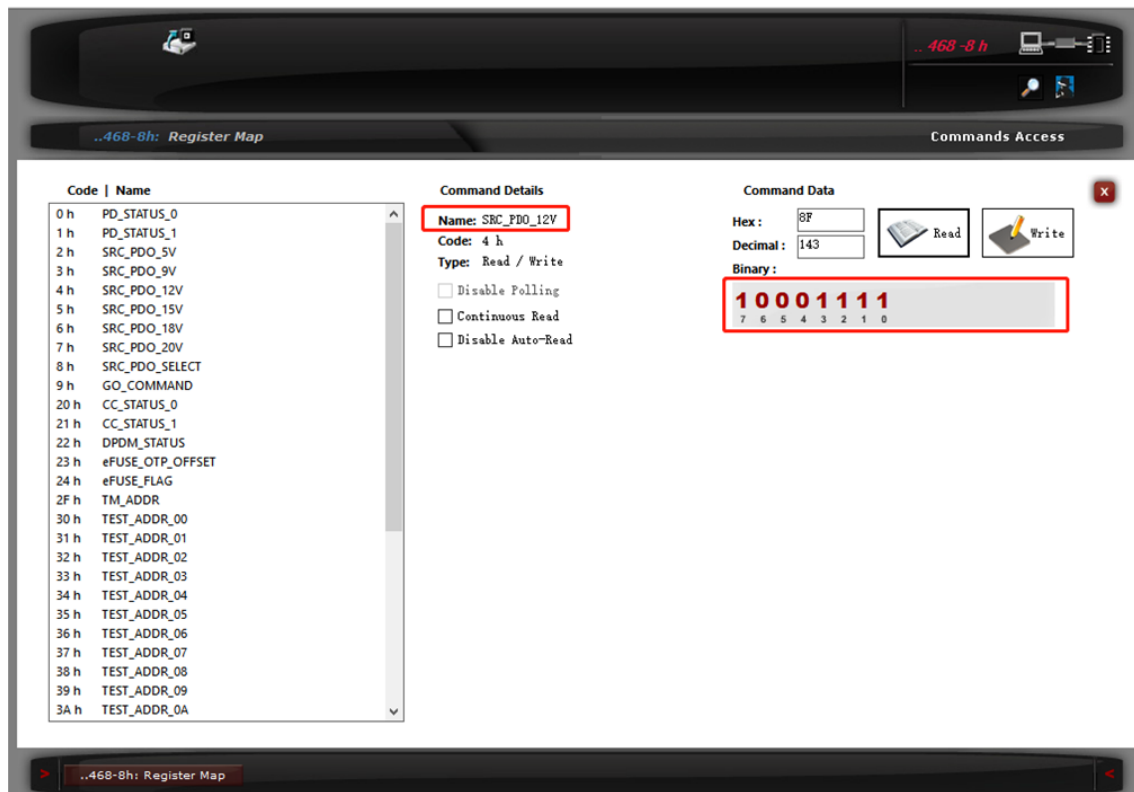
.. 468 -8 h

..468-8h: Register Map

Commands Access

Code | Name

| | |
|---|---|
| 0 h | PD_STATUS_0 |
| 1 h | PD_STATUS_1 |
| 2 h | SRC_PDO_5V |
| 3 h | SRC_PDO_9V |
| 4 h | SRC_PDO_12V |
| 5 h | SRC_PDO_15V |
| 6 h | SRC_PDO_18V |
| 7 h | SRC_PDO_20V |
| 8 h | SRC_PDO_SELECT |
| 9 h | GO_COMMAND |
| 20 h | CC_STATUS_0 |
| 21 h | CC_STATUS_1 |
| 22 h | DPDM_STATUS |
| 23 h | eFUSE_OTP_OFFSET |
| 24 h | eFUSE_FLAG |
| 2F h | TM_ADDR |
| 30 h | TEST_ADDR_00 |
| 31 h | TEST_ADDR_01 |
| 32 h | TEST_ADDR_02 |
| 33 h | TEST_ADDR_03 |
| 34 h | TEST_ADDR_04 |
| 35 h | TEST_ADDR_05 |
| 36 h | TEST_ADDR_06 |
| 37 h | TEST_ADDR_07 |
| 38 h | TEST_ADDR_08 |
| 39 h | TEST_ADDR_09 |
| 3A h | TEST_ADDR_0A |

Command Details

Name: SRC_PDO_12V
Code: 4 h
Type: Read / Write

Disable Polling
Continuous Read
Disable Auto-Read

Command Data

Hex: 8F
Decimal: 143
Binary:

Read
Write

1 0 0 0 1 1 1 1
7 6 5 4 3 2 1 0

x

>
..468-8h: Register Map
<